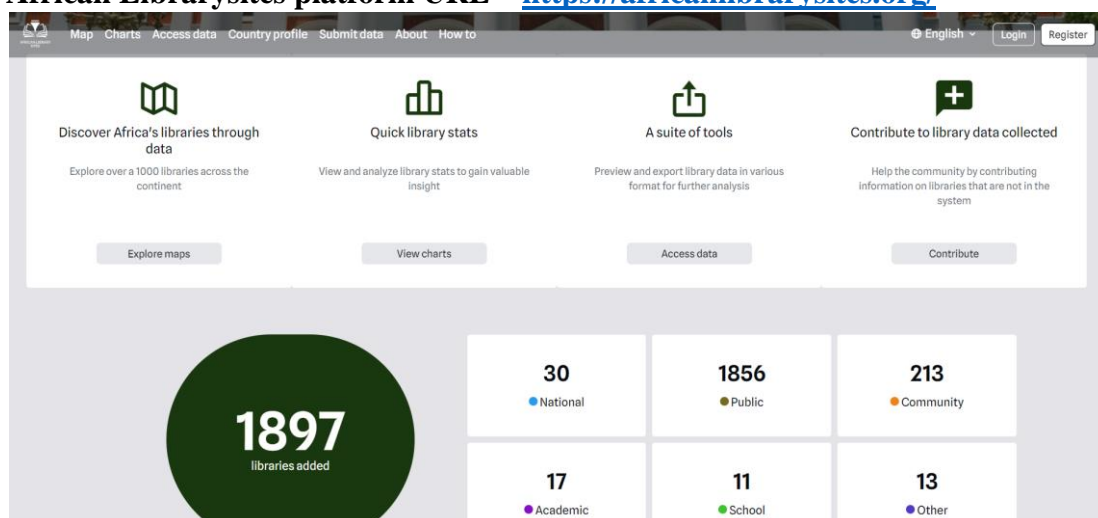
African Librarysites platform URL – https://africanlibrarysites.org/

Map Charts Access data Country profile Submit data About How to

English Login Register

Discover Africa's libraries through data

Explore over a 1000 libraries across the continent

Explore maps

Quick library stats

View and analyze library stats to gain valuable insight

View charts

A suite of tools

Preview and export library data in various format for further analysis

Access data

Contribute to library data collected

Help the community by contributing information on libraries that are not in the system

Contribute

1897
libraries added

| 30 National | 1856 Public | 213 Community |
|---|---|---|
| 17 Academic | 11 School | 13 Other |